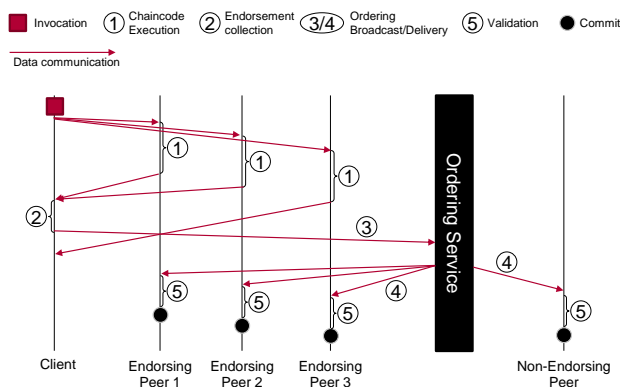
Invocation ① Chaincode Execution ② Endorsement collection ③/④ Ordering Broadcast/Delivery ⑤ Validation Commit

Data communication

①
①
①
②
③
④
④
⑤
⑤
⑤
⑤

Ordering Service

Client

Endorsing Peer 1

Endorsing Peer 2

Endorsing Peer 3

Non-Endorsing Peer